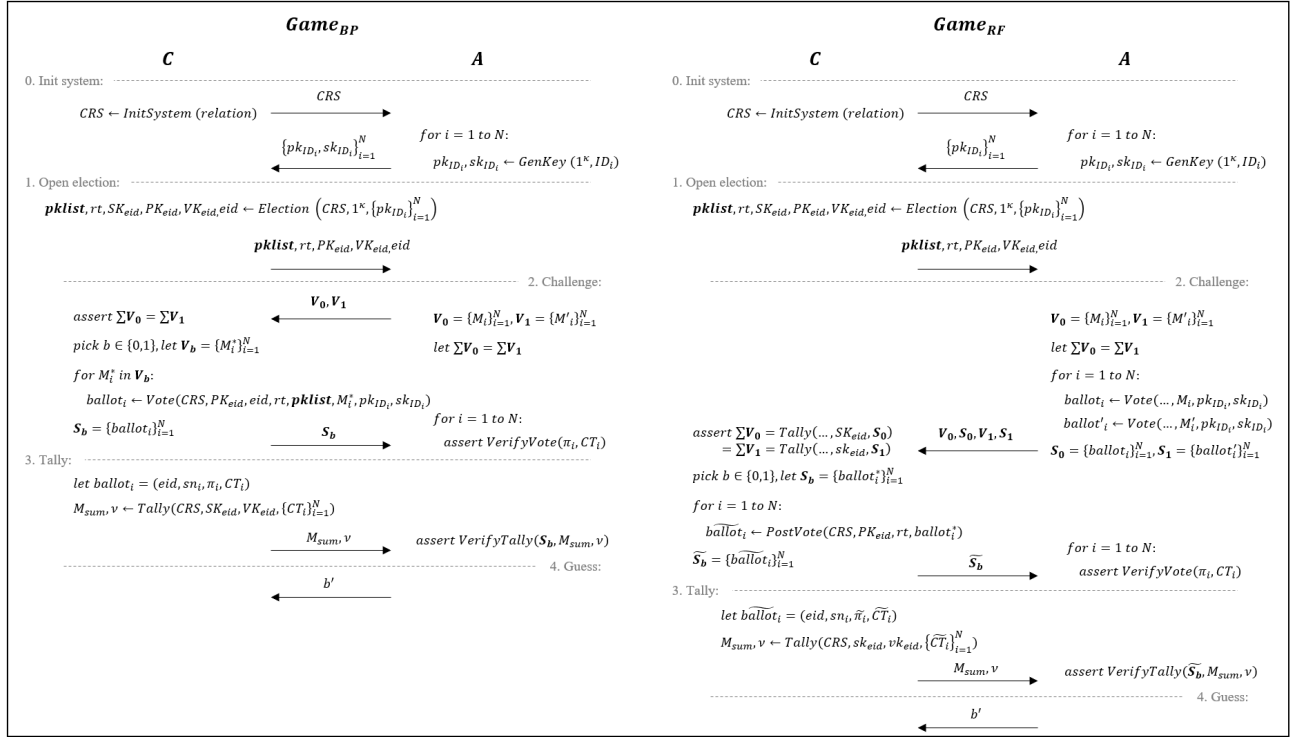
$Game_{BP}$

$C$ $A$

0. Init system:

$CRS \leftarrow InitSystem\ (relation)$ $CRS$

$\{pk_{ID_i}, sk_{ID_i}\}_{i=1}^{N}$

$for\ i = 1\ to\ N:$
$pk_{ID_i}, sk_{ID_i} \leftarrow GenKey\ (1^{\kappa}, ID_i)$

1. Open election:

$\boldsymbol{pklist}, rt, SK_{eid}, PK_{eid}, VK_{eid}, eid \leftarrow Election\ \left(CRS, 1^{\kappa}, \{pk_{ID_i}\}_{i=1}^{N}\right)$

$\boldsymbol{pklist}, rt, PK_{eid}, VK_{eid}, eid$

2. Challenge:

$assert\ \sum \boldsymbol{V_0} = \sum \boldsymbol{V_1}$ $\boldsymbol{V_0}, \boldsymbol{V_1}$ $\boldsymbol{V_0} = \{M_i\}_{i=1}^{N}, \boldsymbol{V_1} = \{M'_i\}_{i=1}^{N}$

$pick\ b \in \{0,1\}, let\ \boldsymbol{V_b} = \{M_i^*\}_{i=1}^{N}$ $let\ \sum \boldsymbol{V_0} = \sum \boldsymbol{V_1}$

$for\ M_i^*\ in\ \boldsymbol{V_b}:$

$ballot_i \leftarrow Vote(CRS, PK_{eid}, eid, rt, \boldsymbol{pklist}, M_i^*, pk_{ID_i}, sk_{ID_i})$

$\boldsymbol{S_b} = \{ballot_i\}_{i=1}^{N}$ $\boldsymbol{S_b}$ $for\ i = 1\ to\ N:$
$assert\ VerifyVote(\pi_i, CT_i)$

3. Tally:

$let\ ballot_i = (eid, sn_i, \pi_i, CT_i)$

$M_{sum}, v \leftarrow Tally(CRS, SK_{eid}, VK_{eid}, \{CT_i\}_{i=1}^{N})$

$M_{sum}, v$ $assert\ VerifyTally(\boldsymbol{S_b}, M_{sum}, v)$

4. Guess:

$b'$

$Game_{RF}$

$C$ $A$

0. Init system:

$CRS \leftarrow InitSystem\ (relation)$ $CRS$

$\{pk_{ID_i}\}_{i=1}^{N}$

$for\ i = 1\ to\ N:$
$pk_{ID_i}, sk_{ID_i} \leftarrow GenKey\ (1^{\kappa}, ID_i)$

1. Open election:

$\boldsymbol{pklist}, rt, SK_{eid}, PK_{eid}, VK_{eid}, eid \leftarrow Election\ \left(CRS, 1^{\kappa}, \{pk_{ID_i}\}_{i=1}^{N}\right)$

$\boldsymbol{pklist}, rt, PK_{eid}, VK_{eid}, eid$

2. Challenge:

$\boldsymbol{V_0} = \{M_i\}_{i=1}^{N}, \boldsymbol{V_1} = \{M'_i\}_{i=1}^{N}$

$let\ \sum \boldsymbol{V_0} = \sum \boldsymbol{V_1}$

$for\ i = 1\ to\ N:$

$ballot_i \leftarrow Vote(\ldots, M_i, pk_{ID_i}, sk_{ID_i})$

$ballot'_i \leftarrow Vote(\ldots, M'_i, pk_{ID_i}, sk_{ID_i})$

$assert\ \sum \boldsymbol{V_0} = Tally(\ldots, SK_{eid}, \boldsymbol{S_0})$
$= \sum \boldsymbol{V_1} = Tally(\ldots, sk_{eid}, \boldsymbol{S_1})$ $\boldsymbol{V_0}, \boldsymbol{S_0}, \boldsymbol{V_1}, \boldsymbol{S_1}$ $\boldsymbol{S_0} = \{ballot_i\}_{i=1}^{N}, \boldsymbol{S_1} = \{ballot'_i\}_{i=1}^{N}$

$pick\ b \in \{0,1\}, let\ \boldsymbol{S_b} = \{ballot_i^*\}_{i=1}^{N}$

$for\ i = 1\ to\ N:$

$\widetilde{ballot_i} \leftarrow PostVote(CRS, PK_{eid}, rt, ballot_i^*)$

$\widetilde{\boldsymbol{S_b}} = \{\widetilde{ballot_i}\}_{i=1}^{N}$ $\widetilde{\boldsymbol{S_b}}$ $for\ i = 1\ to\ N:$
$assert\ VerifyVote(\pi_i, CT_i)$

3. Tally:

$let\ \widetilde{ballot_i} = (eid, sn_i, \widetilde{\pi_i}, \widetilde{CT_i})$

$M_{sum}, v \leftarrow Tally(CRS, sk_{eid}, vk_{eid}, \{\widetilde{CT_i}\}_{i=1}^{N})$

$M_{sum}, v$ $assert\ VerifyTally(\widetilde{\boldsymbol{S_b}}, M_{sum}, v)$

4. Guess:

$b'$